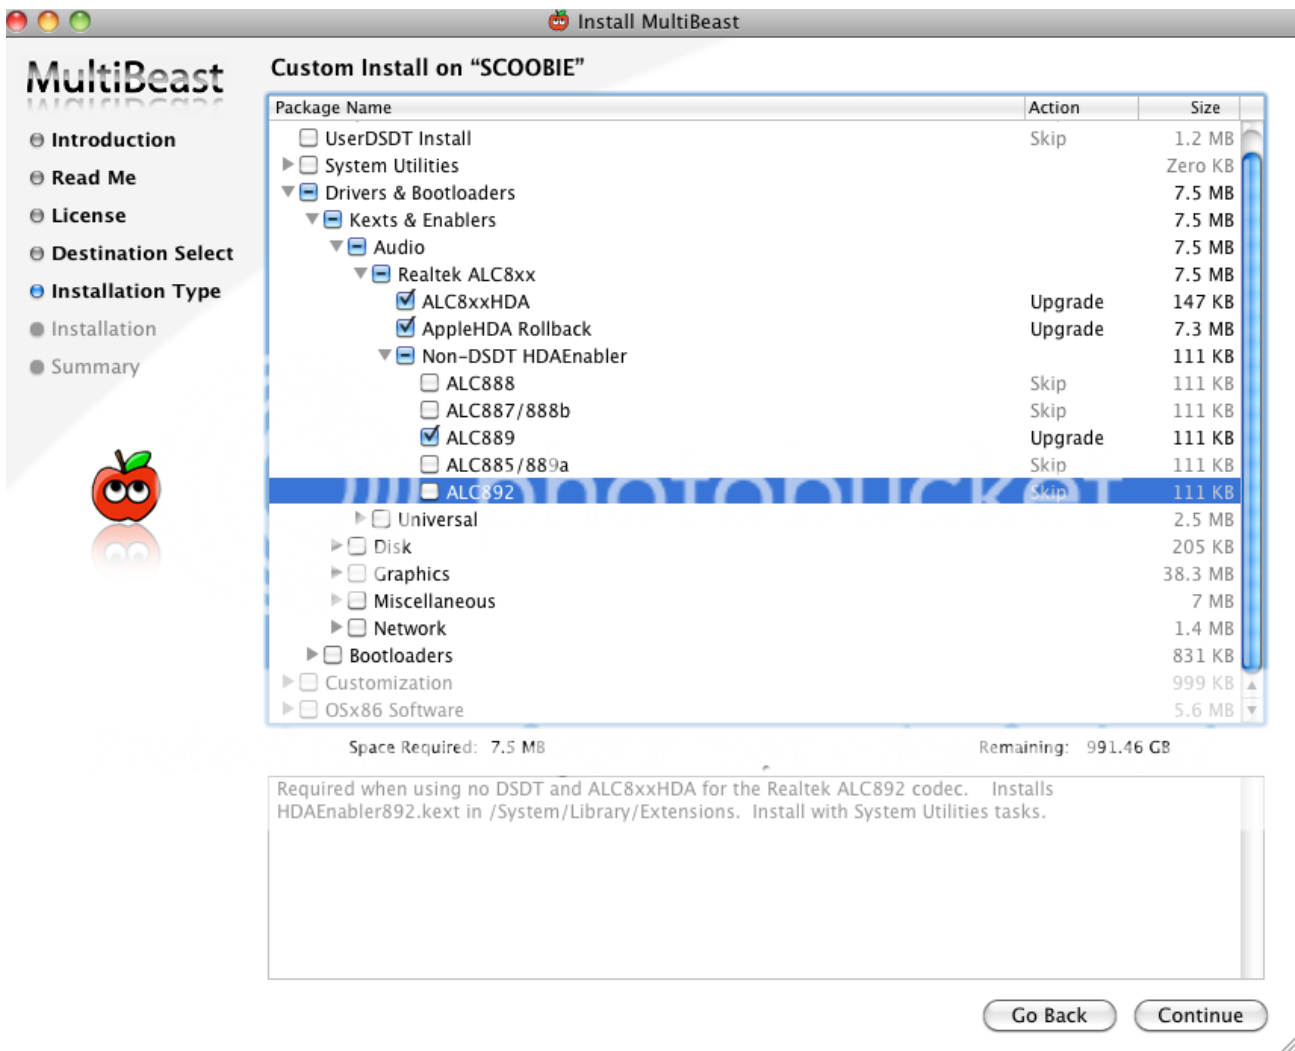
Install MultiBeast

MultiBeast

Introduction
Read Me
License
Destination Select
Installation Type
Installation
Summary

Custom Install on “SCOOBIE”

| Package Name | Action | Size |
|---|---|---|
| UserDSDT Install | Skip | 1.2 MB |
| System Utilities | | Zero KB |
| Drivers & Bootloaders | | 7.5 MB |
| Kexts & Enablers | | 7.5 MB |
| Audio | | 7.5 MB |
| Realtek ALC8xx | | 7.5 MB |
| ALC8xxHDA | Upgrade | 147 KB |
| AppleHDA Rollback | Upgrade | 7.3 MB |
| Non-DSDT HDAEnabler | | 111 KB |
| ALC888 | Skip | 111 KB |
| ALC887/888b | Skip | 111 KB |
| ALC889 | Upgrade | 111 KB |
| ALC885/889a | Skip | 111 KB |
| ALC892 | Skip | 111 KB |
| Universal | | 2.5 MB |
| Disk | | 205 KB |
| Graphics | | 38.3 MB |
| Miscellaneous | | 7 MB |
| Network | | 1.4 MB |
| Bootloaders | | 831 KB |
| Customization | | 999 KB |
| OSx86 Software | | 5.6 MB |

Space Required: 7.5 MB
Remaining: 991.46 GB

Required when using no DSDT and ALC8xxHDA for the Realtek ALC892 codec. Installs HDAEnabler892.kext in /System/Library/Extensions. Install with System Utilities tasks.

Go Back
Continue